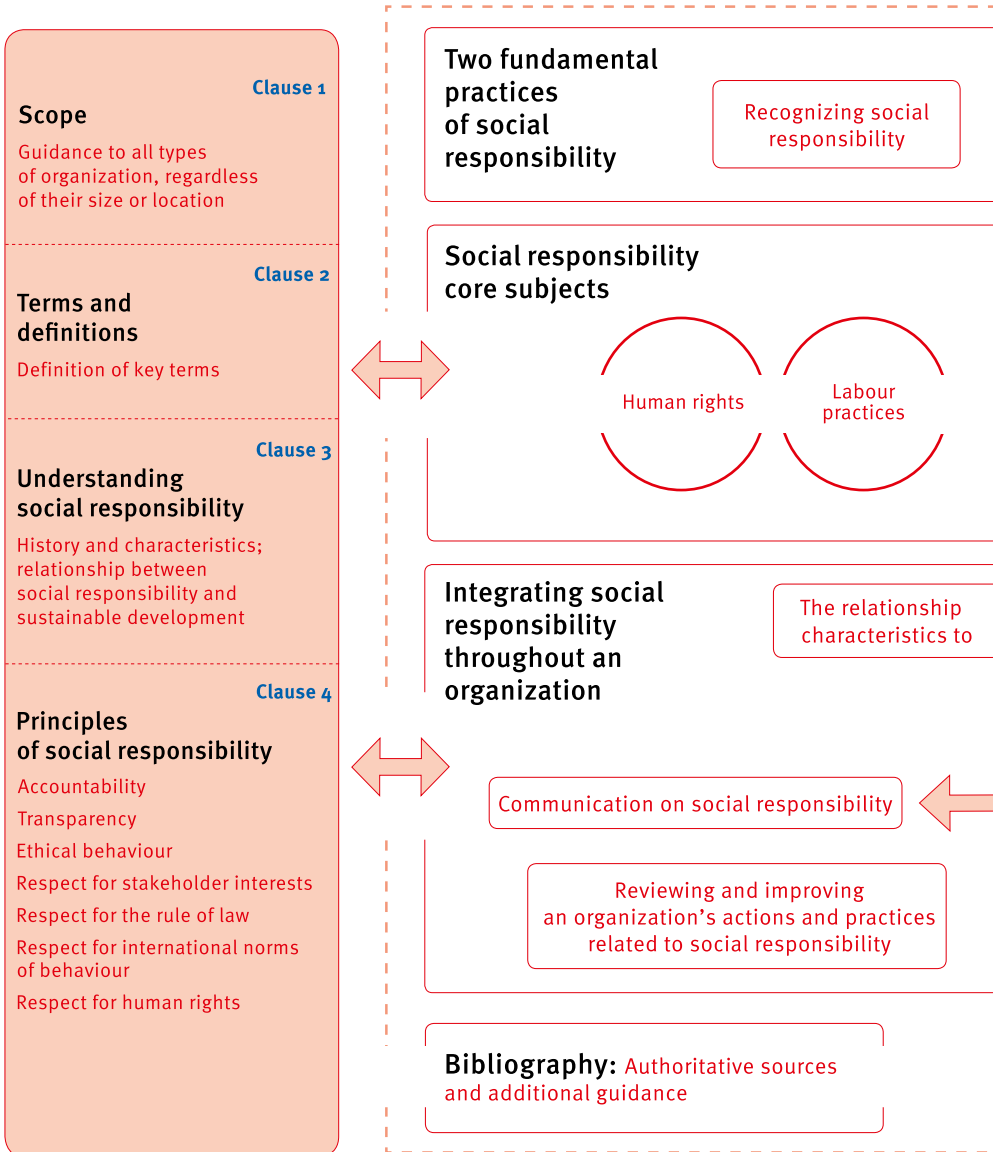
Clause 1

Scope

Guidance to all types of organization, regardless of their size or location

Clause 2

Terms and definitions

Definition of key terms

Clause 3

Understanding social responsibility

History and characteristics; relationship between social responsibility and sustainable development

Clause 4

Principles of social responsibility

Accountability

Transparency

Ethical behaviour

Respect for stakeholder interests

Respect for the rule of law

Respect for international norms of behaviour

Respect for human rights

Two fundamental practices of social responsibility

Recognizing social responsibility

Social responsibility core subjects

Human rights

Labour practices

Integrating social responsibility throughout an organization

The relationship characteristics to

Communication on social responsibility

Reviewing and improving an organization's actions and practices related to social responsibility

Bibliography: Authoritative sources and additional guidance